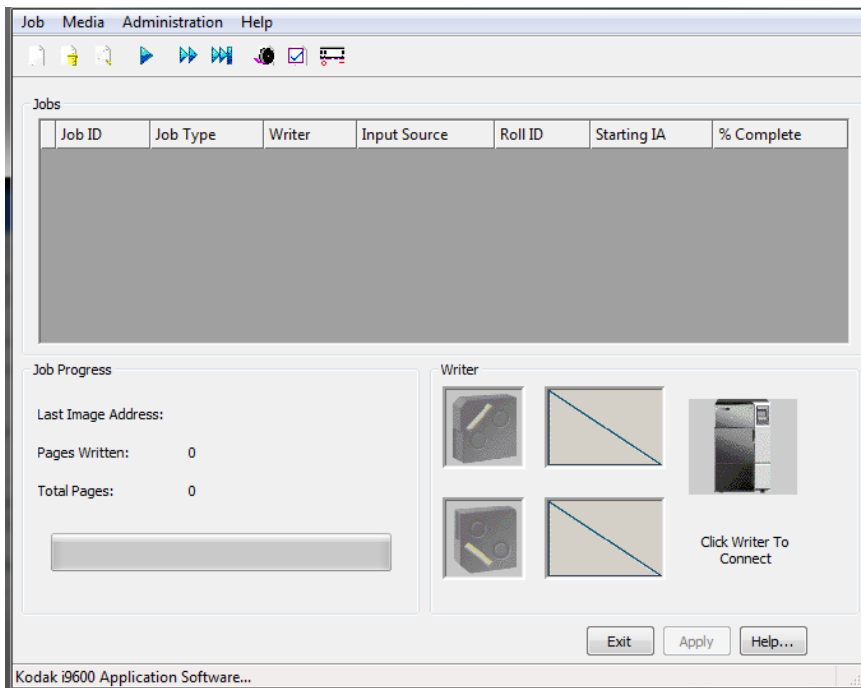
Job Media Administration Help

Jobs

| | Job ID | Job Type | Writer | Input Source | Roll ID | Starting IA | % Complete |
|---|---|---|---|---|---|---|---|

Job Progress

Last Image Address:

Pages Written: 0

Total Pages: 0

Writer

Click Writer To Connect

Exit Apply Help...

Kodak i9600 Application Software...